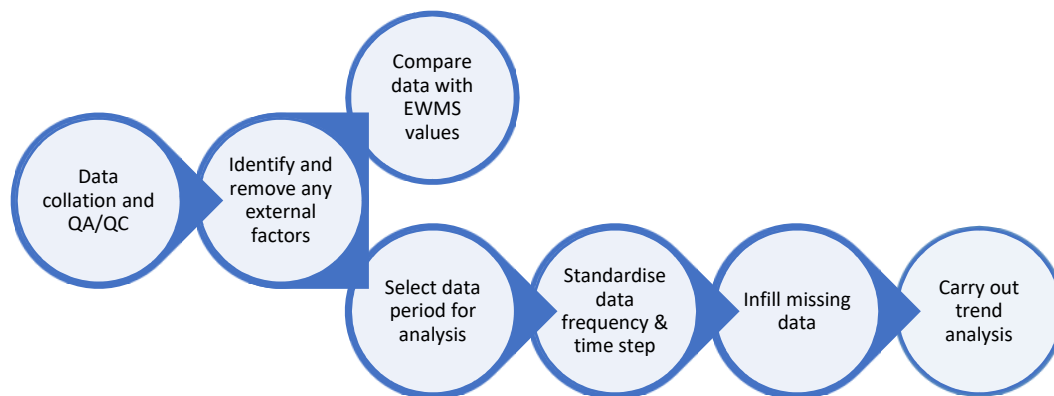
Data collation and QA/QC

Identify and remove any external factors

Compare data with EWMS values

Select data period for analysis

Standardise data frequency & time step

Infill missing data

Carry out trend analysis